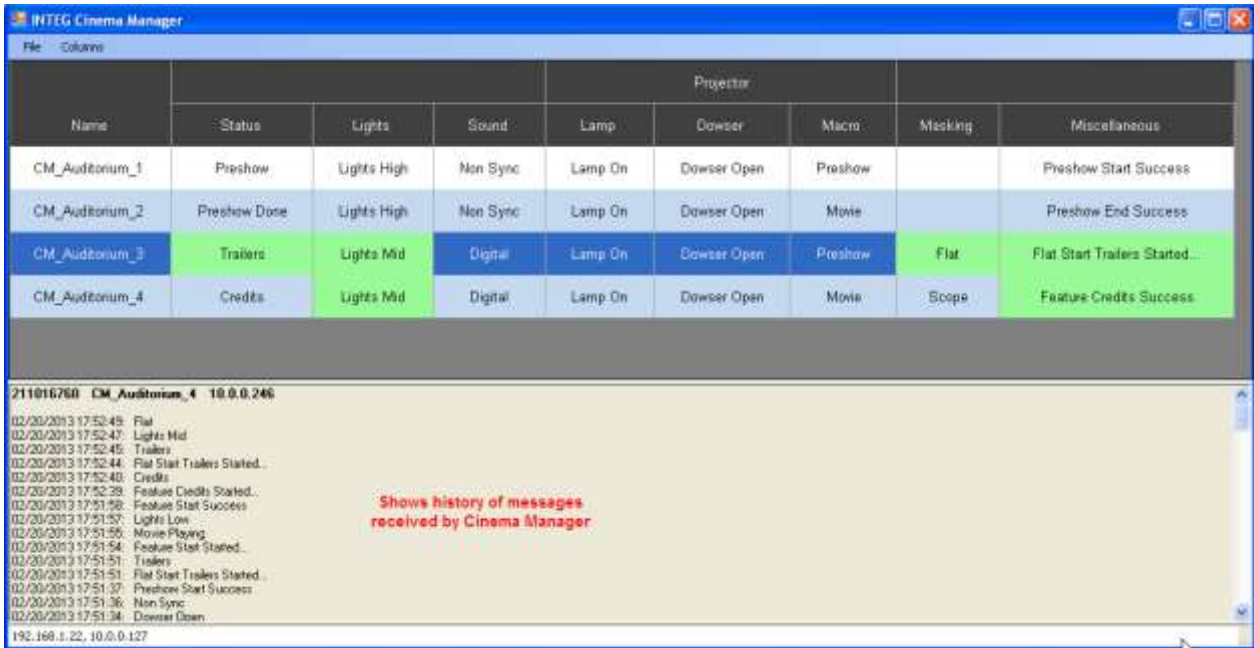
INTEG Cinema Manager

File Columns

| Name | Status | Lights | Sound | Lamp | Dowser | Macro | Masking | Miscellaneous |
|---|---|---|---|---|---|---|---|---|
| | | | | Projector | | | | |
| CM_Auditorium_1 | Preshow | Lights High | Non Sync | Lamp On | Dowser Open | Preshow | | Preshow Start Success |
| CM_Auditorium_2 | Preshow Done | Lights High | Non Sync | Lamp On | Dowser Open | Movie | | Preshow End Success |
| CM_Auditorium_3 | Trailers | Lights Mid | Digital | Lamp On | Dowser Open | Preshow | Flat | Flat Start Trailers Started... |
| CM_Auditorium_4 | Credits | Lights Mid | Digital | Lamp On | Dowser Open | Movie | Scope | Feature Credits Success |

211016760 CM_Auditorium_4 10.0.0.246

02/20/2013 17:52:49: Flat
02/20/2013 17:52:47: Lights Mid
02/20/2013 17:52:45: Trailers
02/20/2013 17:52:44: Flat Start Trailers Started...
02/20/2013 17:52:40: Credits
02/20/2013 17:52:39: Feature Credits Started...
02/20/2013 17:51:58: Feature Start Success
02/20/2013 17:51:57: Lights Low
02/20/2013 17:51:55: Movie Playing
02/20/2013 17:51:54: Feature Start Started...
02/20/2013 17:51:51: Trailers
02/20/2013 17:51:51: Flat Start Trailers Started...
02/20/2013 17:51:37: Preshow Start Success
02/20/2013 17:51:36: Non Sync
02/20/2013 17:51:34: Dowser Open

Shows history of messages received by Cinema Manager

192.168.1.22, 10.0.0.127